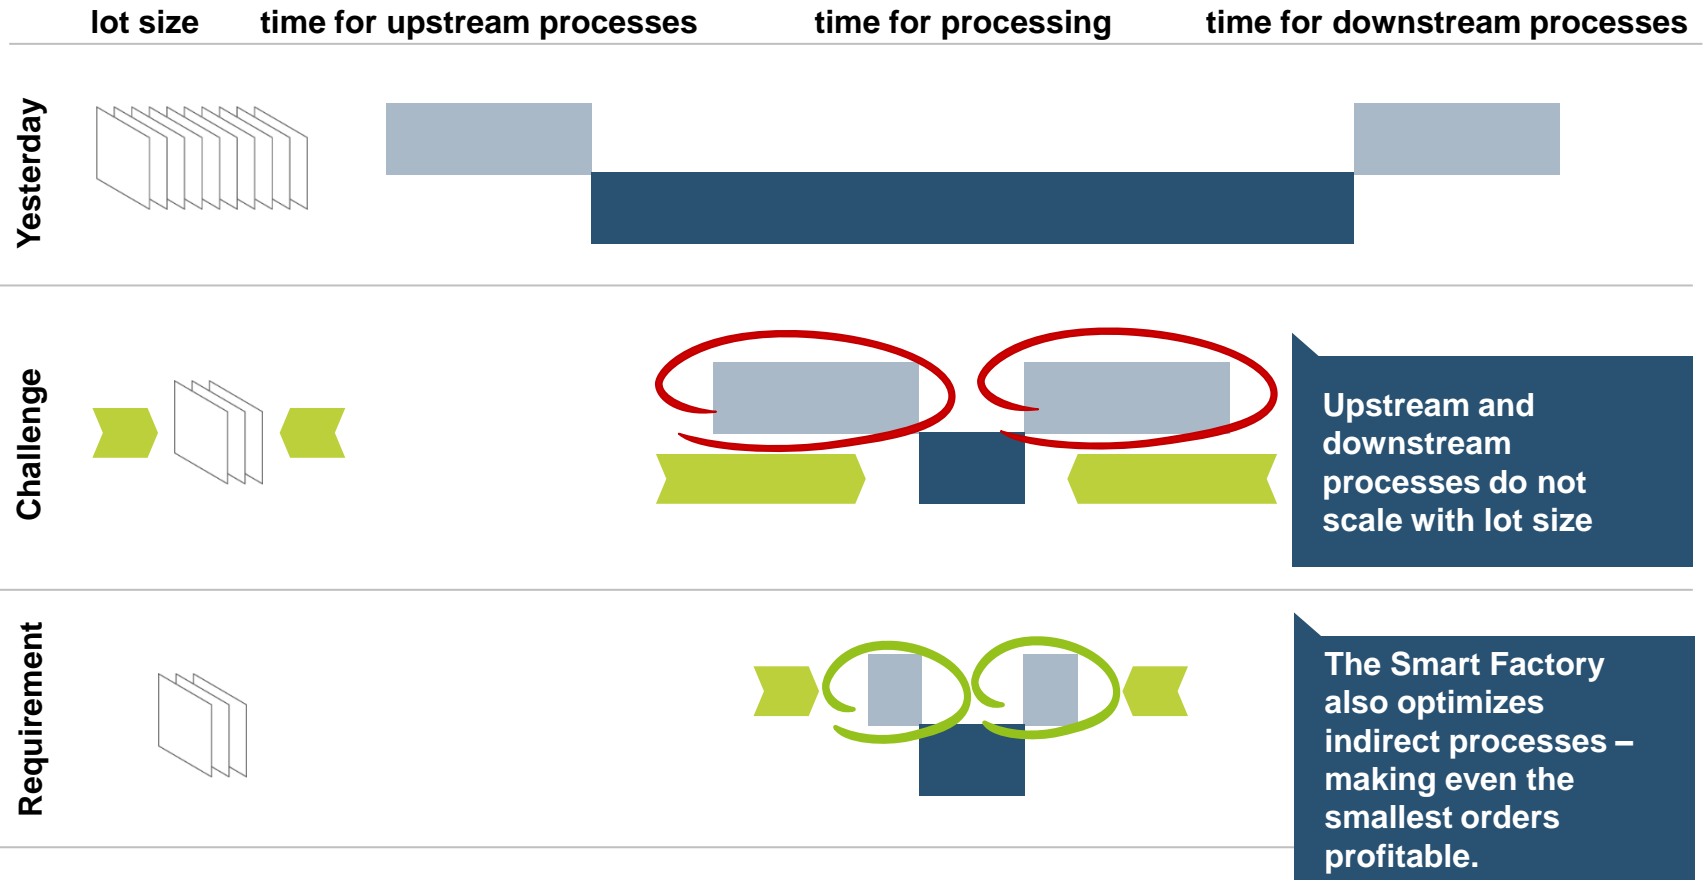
lot size time for upstream processes time for processing time for downstream processes

Yesterday

Challenge

Upstream and downstream processes do not scale with lot size

Requirement

The Smart Factory also optimizes indirect processes – making even the smallest orders profitable.